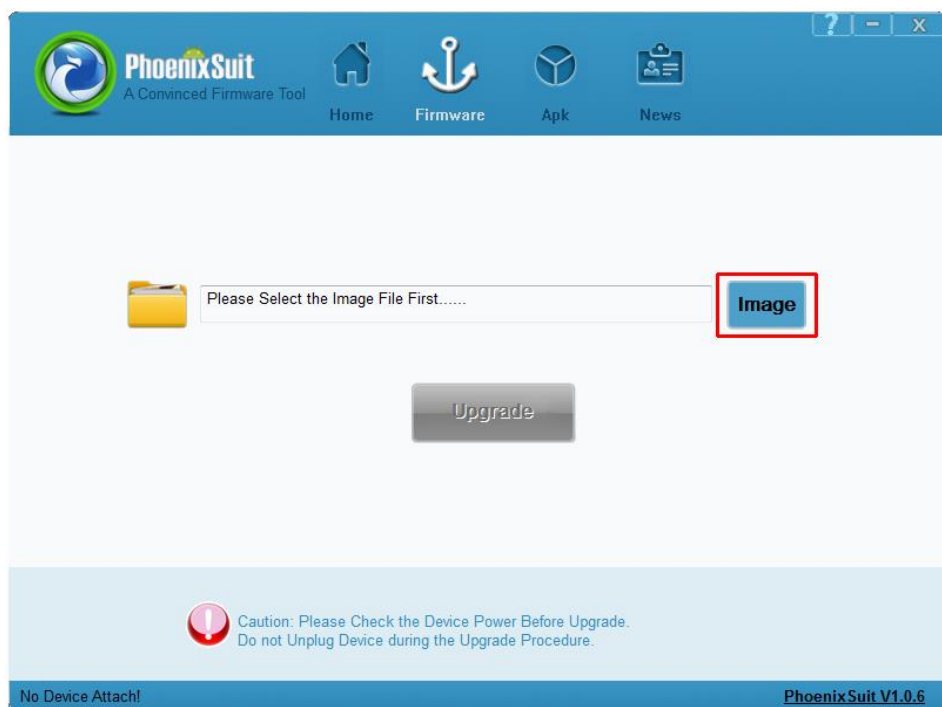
? − X

PhoenixSuit
A Convinced Firmware Tool

Home Firmware Apk News

Please Select the Image File First......

Image

Upgrade

Caution: Please Check the Device Power Before Upgrade.
Do not Unplug Device during the Upgrade Procedure.

No Device Attach!

PhoenixSuit V1.0.6